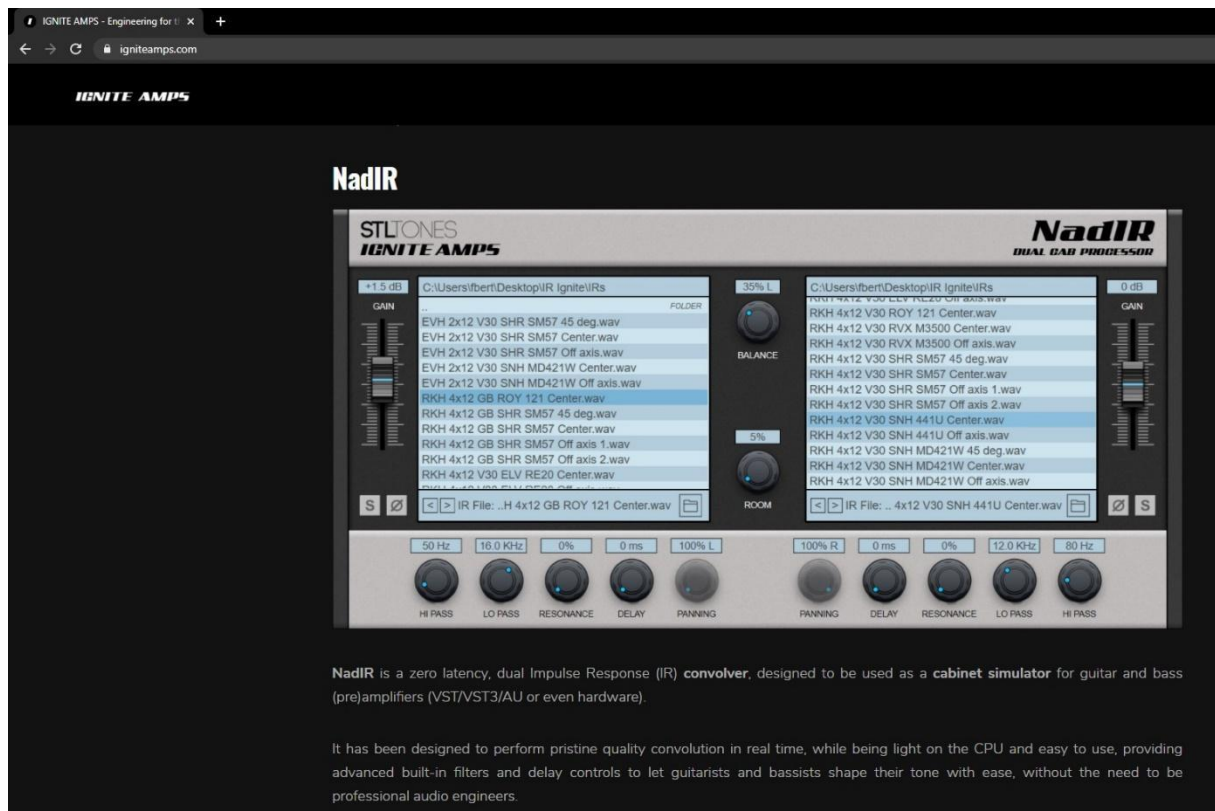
IGNITE AMPS - Engineering for t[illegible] ×
igniteamps.com

IGNITE AMPS

NadIR

STLTONES
IGNITE AMPS

NadIR
DUAL CAB PROCESSOR

+1.5 dB
GAIN

C:\Users\fbert\Desktop\IR Ignite\IRs
..
FOLDER
EVH 2x12 V30 SHR SM57 45 deg.wav
EVH 2x12 V30 SHR SM57 Center.wav
EVH 2x12 V30 SHR SM57 Off axis.wav
EVH 2x12 V30 SNH MD421W Center.wav
EVH 2x12 V30 SNH MD421W Off axis.wav
RKH 4x12 GB ROY 121 Center.wav
RKH 4x12 GB SHR SM57 45 deg.wav
RKH 4x12 GB SHR SM57 Center.wav
RKH 4x12 GB SHR SM57 Off axis 1.wav
RKH 4x12 GB SHR SM57 Off axis 2.wav
RKH 4x12 V30 ELV RE20 Center.wav

S Ø
< > IR File: ..H 4x12 GB ROY 121 Center.wav

35% L
BALANCE
5%
ROOM

C:\Users\fbert\Desktop\IR Ignite\IRs
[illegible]
RKH 4x12 V30 ROY 121 Center.wav
RKH 4x12 V30 RVX M3500 Center.wav
RKH 4x12 V30 RVX M3500 Off axis.wav
RKH 4x12 V30 SHR SM57 45 deg.wav
RKH 4x12 V30 SHR SM57 Center.wav
RKH 4x12 V30 SHR SM57 Off axis 1.wav
RKH 4x12 V30 SHR SM57 Off axis 2.wav
RKH 4x12 V30 SNH 441U Center.wav
RKH 4x12 V30 SNH 441U Off axis.wav
RKH 4x12 V30 SNH MD421W 45 deg.wav
RKH 4x12 V30 SNH MD421W Center.wav
RKH 4x12 V30 SNH MD421W Off axis.wav

< > IR File: .. 4x12 V30 SNH 441U Center.wav
Ø S

0 dB
GAIN

50 Hz
HI PASS
16.0 KHz
LO PASS
0%
RESONANCE
0 ms
DELAY
100% L
PANNING
100% R
PANNING
0 ms
DELAY
0%
RESONANCE
12.0 KHz
LO PASS
80 Hz
HI PASS

**NadIR** is a zero latency, dual Impulse Response (IR) **convolver**, designed to be used as a **cabinet simulator** for guitar and bass (pre)amplifiers (VST/VST3/AU or even hardware).

It has been designed to perform pristine quality convolution in real time, while being light on the CPU and easy to use, providing advanced built-in filters and delay controls to let guitarists and bassists shape their tone with ease, without the need to be professional audio engineers.